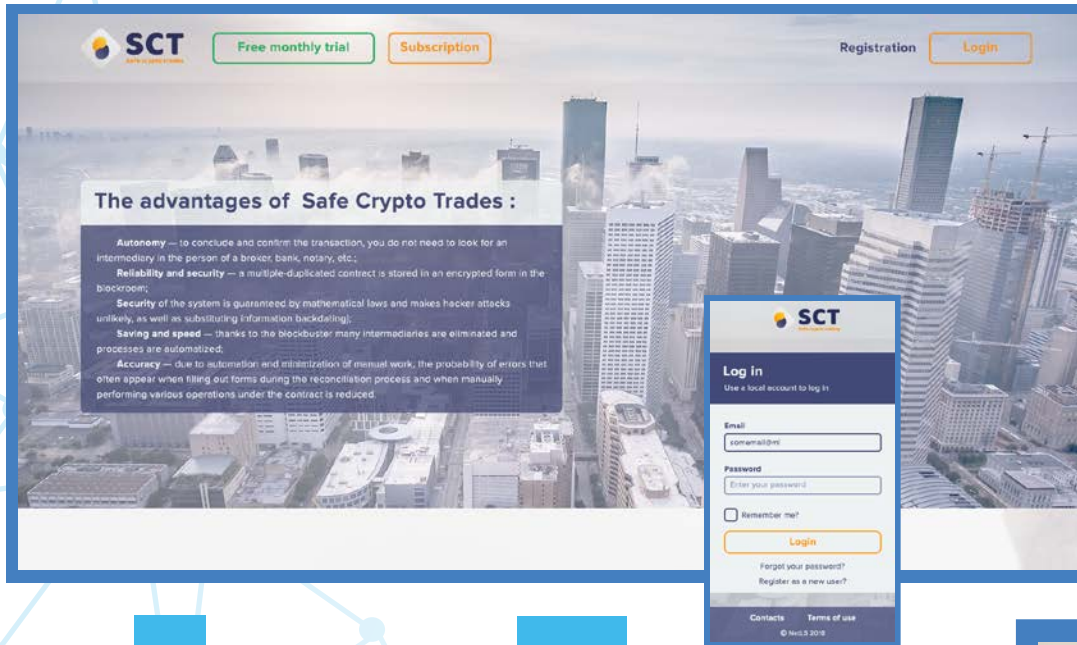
SCT
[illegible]

Free monthly trial

Subscription

Registration

Login

The advantages of Safe Crypto Trades :

Autonomy — to conclude and confirm the transaction, you do not need to look for an intermediary in the person of a broker, bank, notary, etc.;

Reliability and security — a multiple-duplicated contract is stored in an encrypted form in the blockroom;

Security of the system is guaranteed by mathematical laws and makes hacker attacks unlikely, as well as substituting information backdating);

Saving and speed — thanks to the blockbuster many intermediaries are eliminated and processes are automatized;

Accuracy — due to automation and minimization of manual work, the probability of errors that often appear when filling out forms during the reconciliation process and when manually performing various operations under the contract is reduced.

SCT
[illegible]

Log in
Use a local account to log in

Email
somemail@ml

Password
Enter your password

Remember me?

Login

Forgot your password?
Register as a new user?

Contacts   Terms of use
© NeLS 2018